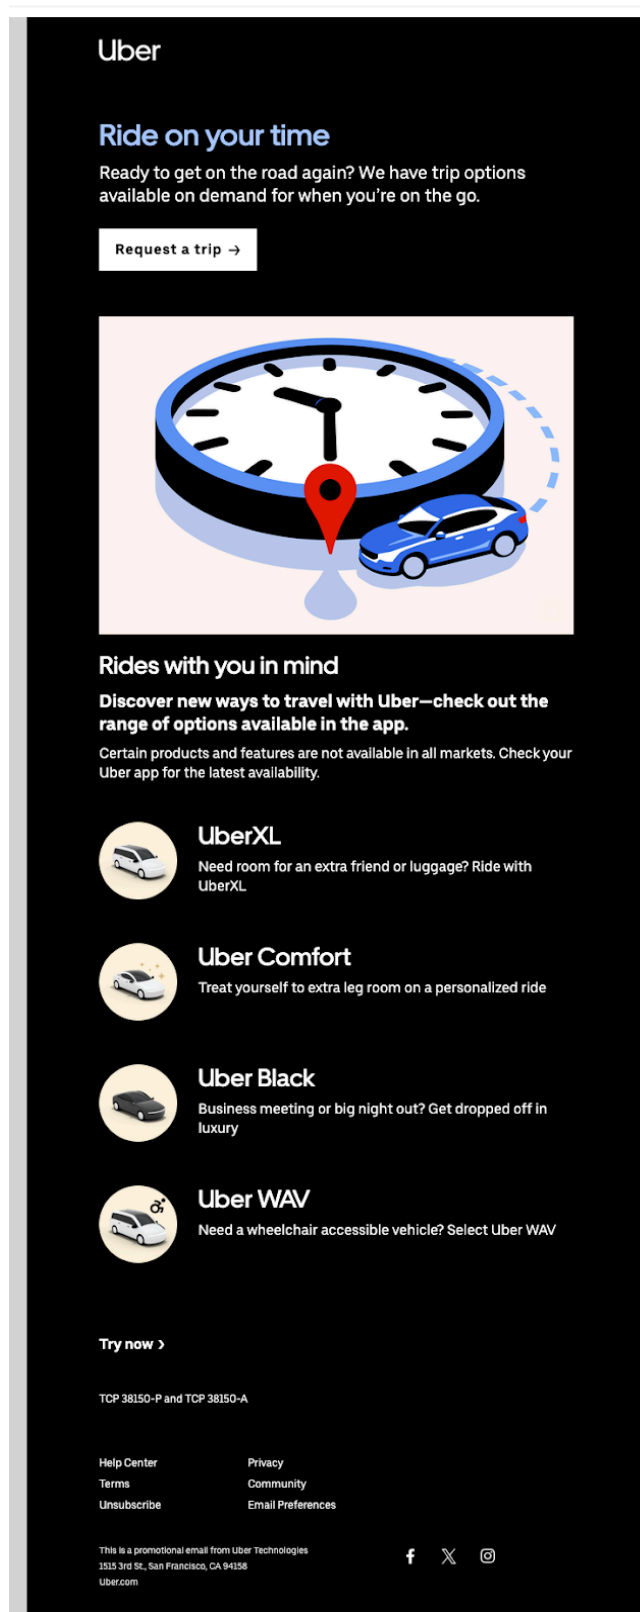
Uber

Ride on your time

Ready to get on the road again? We have trip options available on demand for when you're on the go.

Request a trip →

Rides with you in mind

Discover new ways to travel with Uber—check out the range of options available in the app.

Certain products and features are not available in all markets. Check your Uber app for the latest availability.

UberXL

Need room for an extra friend or luggage? Ride with UberXL

Uber Comfort

Treat yourself to extra leg room on a personalized ride

Uber Black

Business meeting or big night out? Get dropped off in luxury

Uber WAV

Need a wheelchair accessible vehicle? Select Uber WAV

Try now ›

TCP 38150-P and TCP 38150-A

Help Center
Terms
Unsubscribe

Privacy
Community
Email Preferences

This is a promotional email from Uber Technologies
1515 3rd St., San Francisco, CA 94158
Uber.com